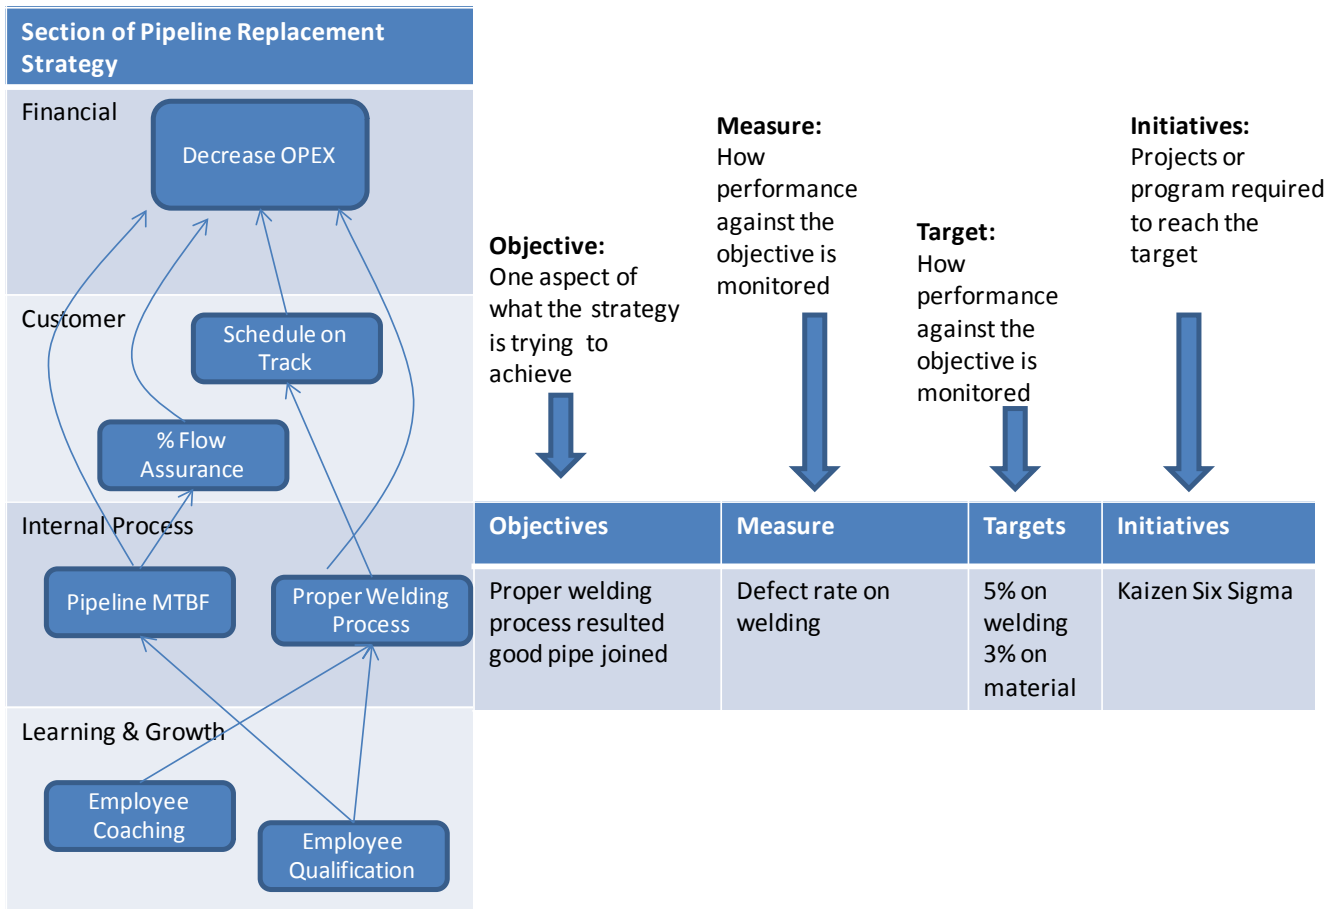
Section of Pipeline Replacement Strategy

Financial

Decrease OPEX

Customer

Schedule on Track

% Flow Assurance

Internal Process

Pipeline MTBF

Proper Welding Process

Learning & Growth

Employee Coaching

Employee Qualification

**Objective:** One aspect of what the strategy is trying to achieve

**Measure:** How performance against the objective is monitored

**Target:** How performance against the objective is monitored

**Initiatives:** Projects or program required to reach the target

| Objectives | Measure | Targets | Initiatives |
|---|---|---|---|
| Proper welding process resulted good pipe joined | Defect rate on welding | 5% on welding 3% on material | Kaizen Six Sigma |